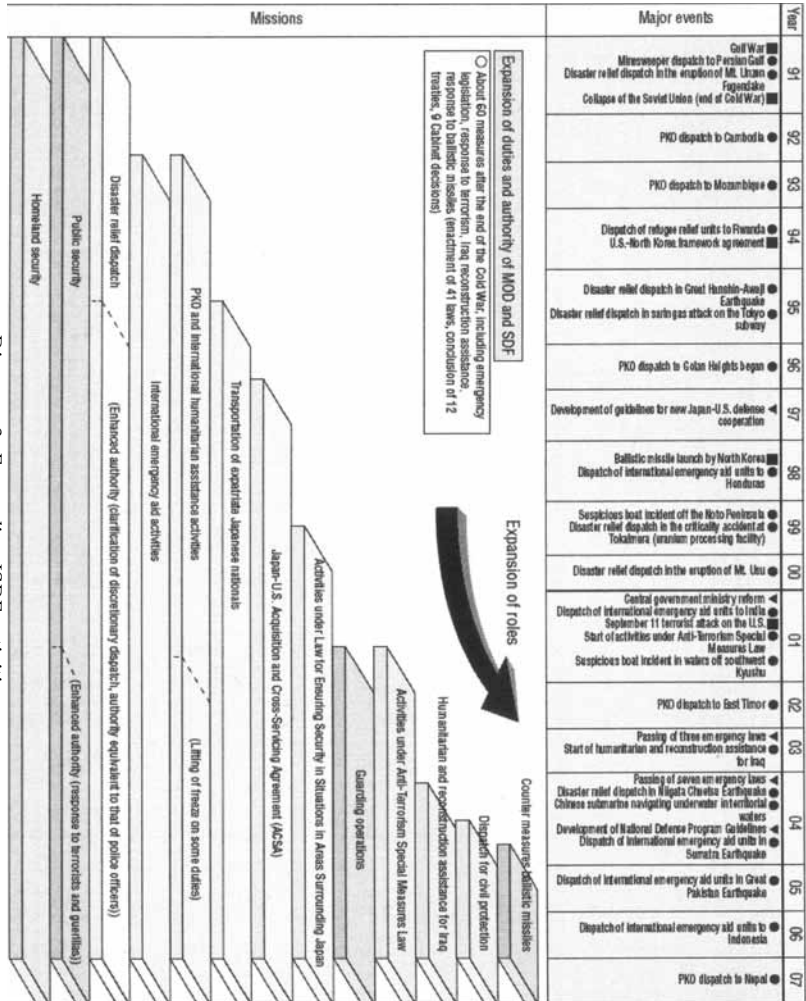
Year | Major events | Missions

91
Gulf War
Minesweeper dispatch to Persian Gulf
Disaster relief dispatch in the eruption of Mt. Unzen Fugendake
Collapse of the Soviet Union (end of Cold War)

92
PKO dispatch to Cambodia

93
PKO dispatch to Mozambique

94
Dispatch of refugee relief units to Rwanda
U.S.-North Korea framework agreement

95
Disaster relief dispatch in Great Hanshin-Awaji Earthquake
Disaster relief dispatch in sarin gas attack on the Tokyo subway

96
PKO dispatch to Golan Heights began

97
Development of guidelines for new Japan-U.S. defense cooperation

98
Ballistic missile launch by North Korea
Dispatch of international emergency aid units to Honduras

99
Suspicious boat incident off the Noto Peninsula
Disaster relief dispatch in the criticality accident at Tokaimura (uranium processing facility)

00
Disaster relief dispatch in the eruption of Mt. Usu

01
Central government ministry reform
Dispatch of international emergency aid units to India
September 11 terrorist attack on the U.S.
Start of activities under Anti-Terrorism Special Measures Law
Suspicious boat incident in waters off southwest Kyushu

02
PKO dispatch to East Timor

03
Passing of three emergency laws
Start of humanitarian and reconstruction assistance for Iraq

04
Passing of seven emergency laws
Disaster relief dispatch in Niigata Chuetsu Earthquake
Chinese submarine navigating underwater in territorial waters
Development of National Defense Program Guidelines
Dispatch of international emergency aid units in Sumatra Earthquake

05
Dispatch of international emergency aid units in Great Pakistan Earthquake

06
Dispatch of international emergency aid units to Indonesia

07
PKO dispatch to Nepal

Expansion of duties and authority of MOD and SDF
○ About 60 measures after the end of the Cold War, including emergency legislation, response to terrorism, Iraq reconstruction assistance response to ballistic missiles (enactment of 41 laws, conclusion of 12 treaties, 9 Cabinet decisions)

Expansion of roles

Homeland security
Public security
Disaster relief dispatch
(Enhanced authority (clarification of discretionary dispatch, authority equivalent to that of police officers))
(Enhanced authority (response to terrorists and guerillas))
International emergency aid activities
PKO and international humanitarian assistance activities
(Lifting of freeze on some duties)
Transportation of expatriate Japanese nationals
Japan-U.S. Acquisition and Cross-Servicing Agreement (ACSA)
Activities under Law for Ensuring Security in Situations in Areas Surrounding Japan
Guarding operations
Activities under Anti-Terrorism Special Measures Law
Humanitarian and reconstruction assistance for Iraq
Dispatch for civil protection
Counter measures ballistic missiles